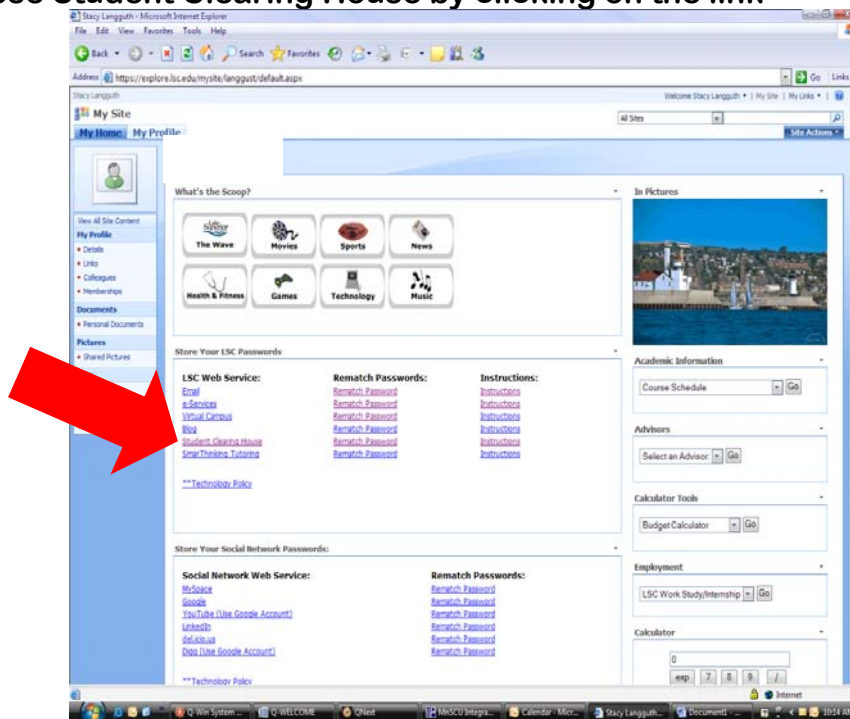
ose Student Clearing House by clicking on the link

Stacy Langguth - Microsoft Internet Explorer

File Edit View Favorites Tools Help

Back Search Favorites

Address https://explore.lsc.edu/mysite/langgust/default.aspx Go Links

Stacy Langguth Welcome Stacy Langguth | My Site | My Links

My Site

All Sites

My Home My Profile Site Actions

View All Site Content

My Profile
• Details
• Links
• Colleagues
• Memberships

Documents
• Personal Documents

Pictures
• Shared Pictures

What's the Scoop?

The Wave Movies Sports News
Health & Fitness Games Technology Music

Store Your LSC Passwords

| LSC Web Service: | Rematch Passwords: | Instructions: |
|---|---|---|
| Email | Rematch Password | Instructions |
| e-Services | Rematch Password | Instructions |
| Virtual Campus | Rematch Password | Instructions |
| Blog | Rematch Password | Instructions |
| Student Clearing House | Rematch Password | Instructions |
| SmarThinking Tutoring | Rematch Password | Instructions |

**Technology Policy

Store Your Social Network Passwords:

| Social Network Web Service: | Rematch Passwords: |
|---|---|
| MySpace | Rematch Password |
| Google | Rematch Password |
| YouTube (Use Google Account) | Rematch Password |
| LinkedIn | Rematch Password |
| del.icio.us | Rematch Password |
| Digg (Use Google Account) | Rematch Password |

**Technology Policy

In Pictures

Academic Information
Course Schedule Go

Advisors
Select an Advisor Go

Calculator Tools
Budget Calculator Go

Employment
LSC Work Study/Internship Go

Calculator
0
exp 7 8 9 /

Internet

Q-Win System ... Q-WELCOME QNext MnSCU Integra... Calendar - Micr... Stacy Langguth... Document1 ... 10:14 AM